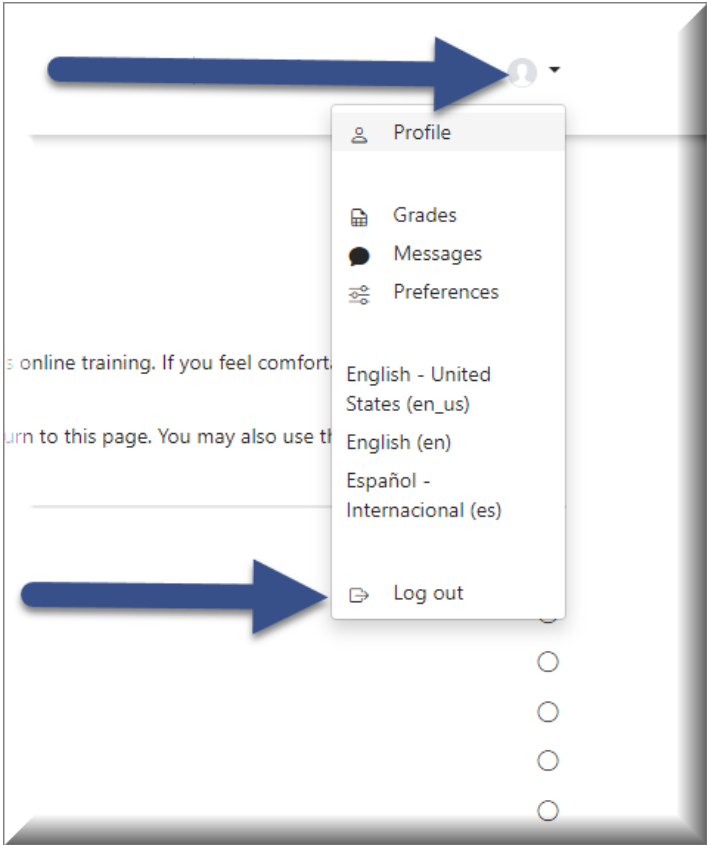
Profile

Grades
Messages
Preferences

English - United States (en_us)
English (en)
Español - Internacional (es)

Log out

s online training. If you feel comforta

urn to this page. You may also use th